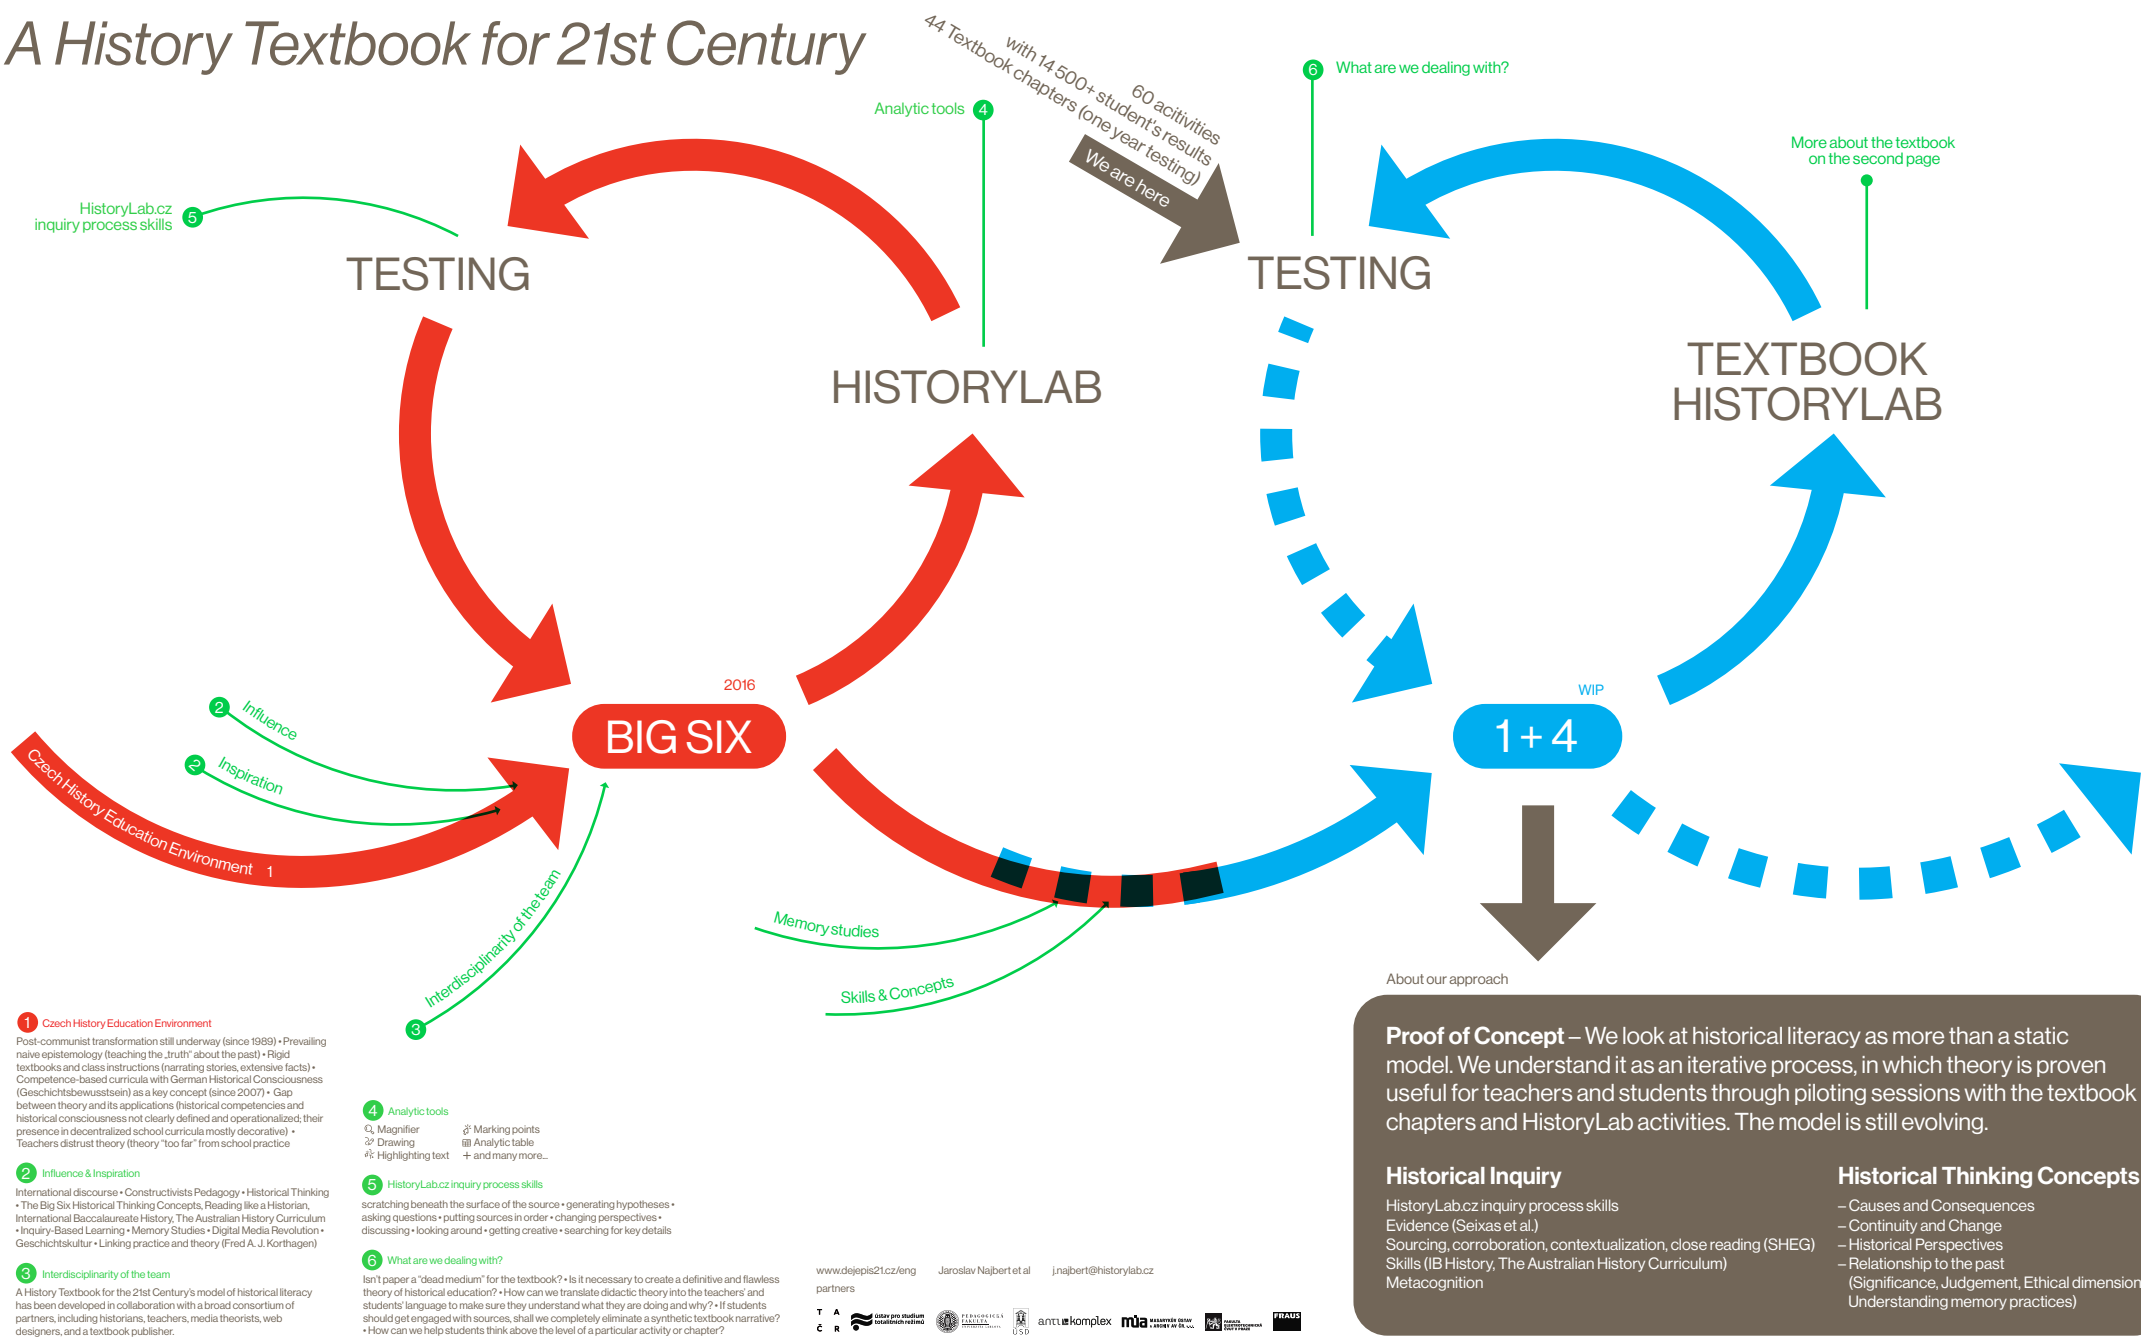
A History Textbook for 21st Century

44 Textbook chapters (one year testing)
with 14 500+ student's results
60 acitivities
We are here

6 What are we dealing with?

Analytic tools 4

More about the textbook on the second page

HistoryLab.cz inquiry process skills 5

TESTING

TESTING

HISTORYLAB

TEXTBOOK HISTORYLAB

2016

BIG SIX

WIP

1 + 4

2 Influence

2 Inspiration

Czech History Education Environment 1

Interdisciplinarity of the team

3

Memory studies

Skills & Concepts

About our approach

Proof of Concept – We look at historical literacy as more than a static model. We understand it as an iterative process, in which theory is proven useful for teachers and students through piloting sessions with the textbook chapters and HistoryLab activities. The model is still evolving.

Historical Inquiry
HistoryLab.cz inquiry process skills
Evidence (Seixas et al.)
Sourcing, corroboration, contextualization, close reading (SHEG)
Skills (IB History, The Australian History Curriculum)
Metacognition

Historical Thinking Concepts
– Causes and Consequences
– Continuity and Change
– Historical Perspectives
– Relationship to the past
(Significance, Judgement, Ethical dimension
Understanding memory practices)

1 Czech History Education Environment
Post-communist transformation still underway (since 1989) • Prevailing naive epistemology (teaching the „truth" about the past) • Rigid textbooks and class instructions (narrating stories, extensive facts) • Competence-based curricula with German Historical Consciousness (Geschichtsbewusstsein) as a key concept (since 2007) • Gap between theory and its applications (historical competencies and historical consciousness not clearly defined and operationalized; their presence in decentralized school curricula mostly decorative) • Teachers distrust theory (theory "too far" from school practice

2 Influence & Inspiration
International discourse • Constructivists Pedagogy • Historical Thinking • The Big Six Historical Thinking Concepts, Reading like a Historian, International Baccalaureate History, The Australian History Curriculum • Inquiry-Based Learning • Memory Studies • Digital Media Revolution • Geschichtskultur • Linking practice and theory (Fred A. J. Korthagen)

3 Interdisciplinarity of the team
A History Textbook for the 21st Century's model of historical literacy has been developed in collaboration with a broad consortium of partners, including historians, teachers, media theorists, web designers, and a textbook publisher.

4 Analytic tools
Magnifier
Drawing
Highlighting text
Marking points
Analytic table
+ and many more...

5 HistoryLab.cz inquiry process skills
scratching beneath the surface of the source • generating hypotheses • asking questions • putting sources in order • changing perspectives • discussing • looking around • getting creative • searching for key details

6 What are we dealing with?
Isn't paper a "dead medium" for the textbook? • Is it necessary to create a definitive and flawless theory of historical education? • How can we translate didactic theory into the teachers' and students' language to make sure they understand what they are doing and why? • If students should get engaged with sources, shall we completely eliminate a synthetic textbook narrative? • How can we help students think above the level of a particular activity or chapter?

www.dejepis21.cz/eng Jaroslav Najbert et al j.najbert@historylab.cz
partners
antikomplex FRAUS